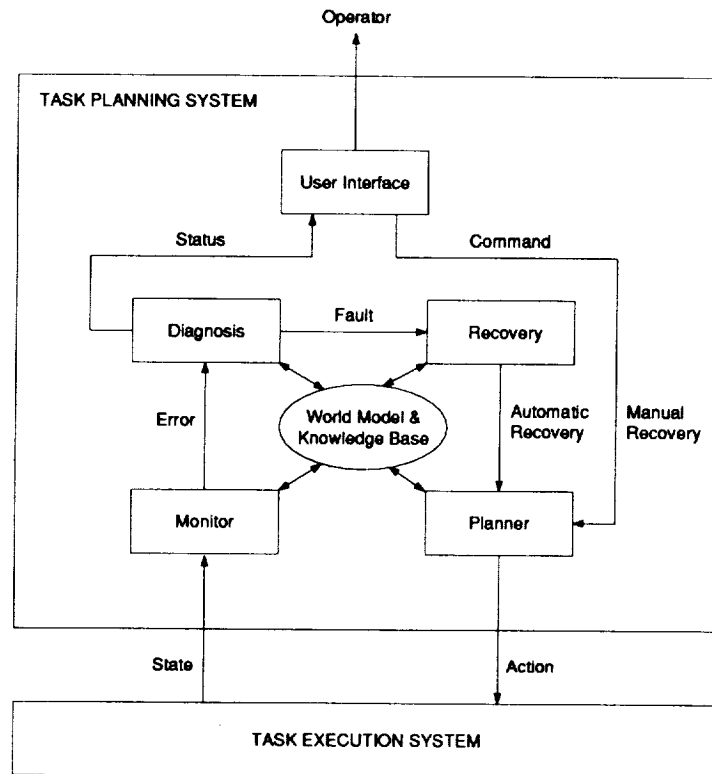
Operator

TASK PLANNING SYSTEM

User Interface

Status

Command

Diagnosis

Fault

Recovery

World Model & Knowledge Base

Error

Automatic Recovery

Manual Recovery

Monitor

Planner

State

Action

TASK EXECUTION SYSTEM